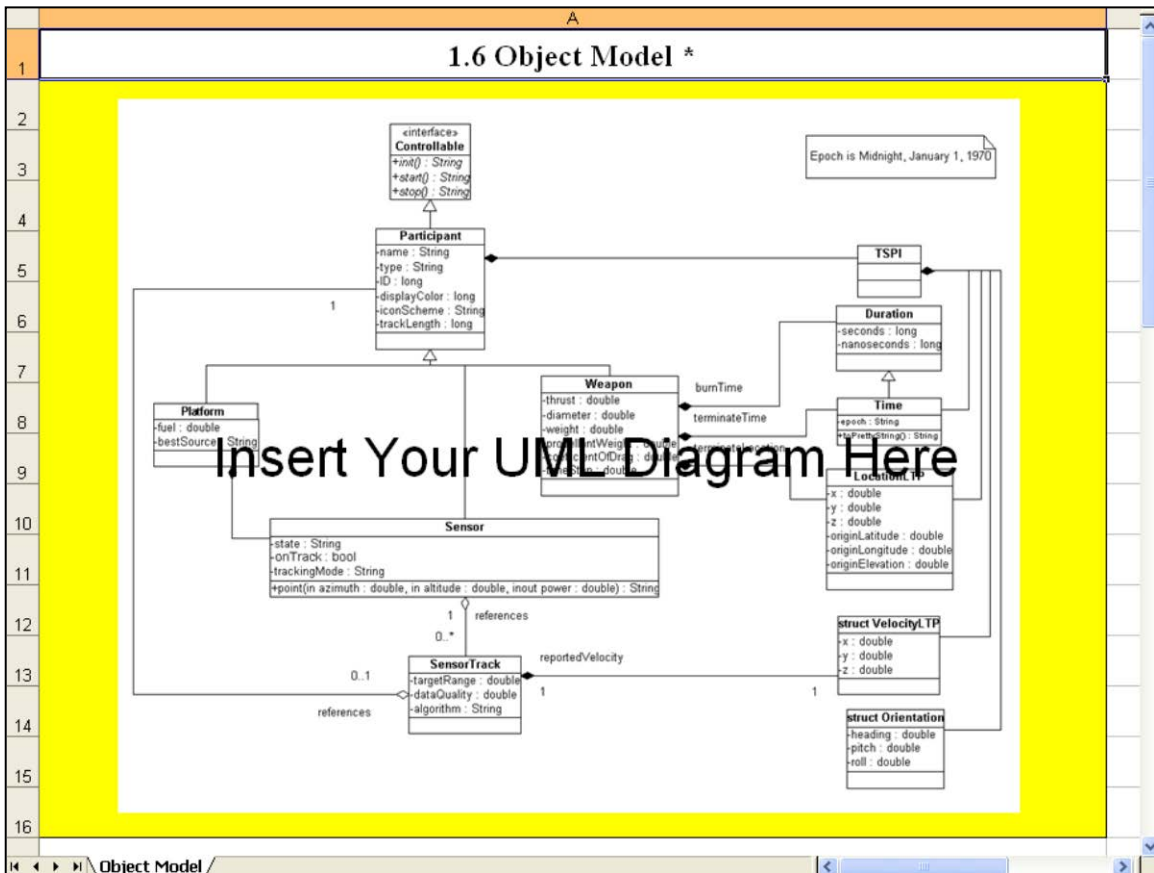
A

1 1.6 Object Model *

2 3 4 5 6 7 8 9 10 11 12 13 14 15 16

«interface»
Controllable
+init() : String
+start() : String
+stop() : String

Epoch is Midnight, January 1, 1970

Participant
-name : String
-type : String
-ID : long
-displayColor : long
-iconScheme : String
-trackLength : long

TSPI

1

Duration
-seconds : long
-nanoseconds : long

Weapon
-thrust : double
-diameter : double
-weight : double
-propellantWeig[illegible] : double
-coefficientOfDrag : double
-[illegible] : double

burnTime
terminateTime
terminateLocation

Platform
-fuel : double
-bestSource : String

Time
-epoch : String
+toPrettyString() : String

Insert Your UML Diagram Here

LocationLTP
-x : double
-y : double
-z : double
-originLatitude : double
-originLongitude : double
-originElevation : double

Sensor
-state : String
-onTrack : bool
-trackingMode : String
+point(in azimuth : double, in altitude : double, inout power : double) : String

1 references
0..*

struct VelocityLTP
-x : double
-y : double
-z : double

reportedVelocity

SensorTrack
-targetRange : double
-dataQuality : double
-algorithm : String

0..1
1
1
references

struct Orientation
-heading : double
-pitch : double
-roll : double

Object Model